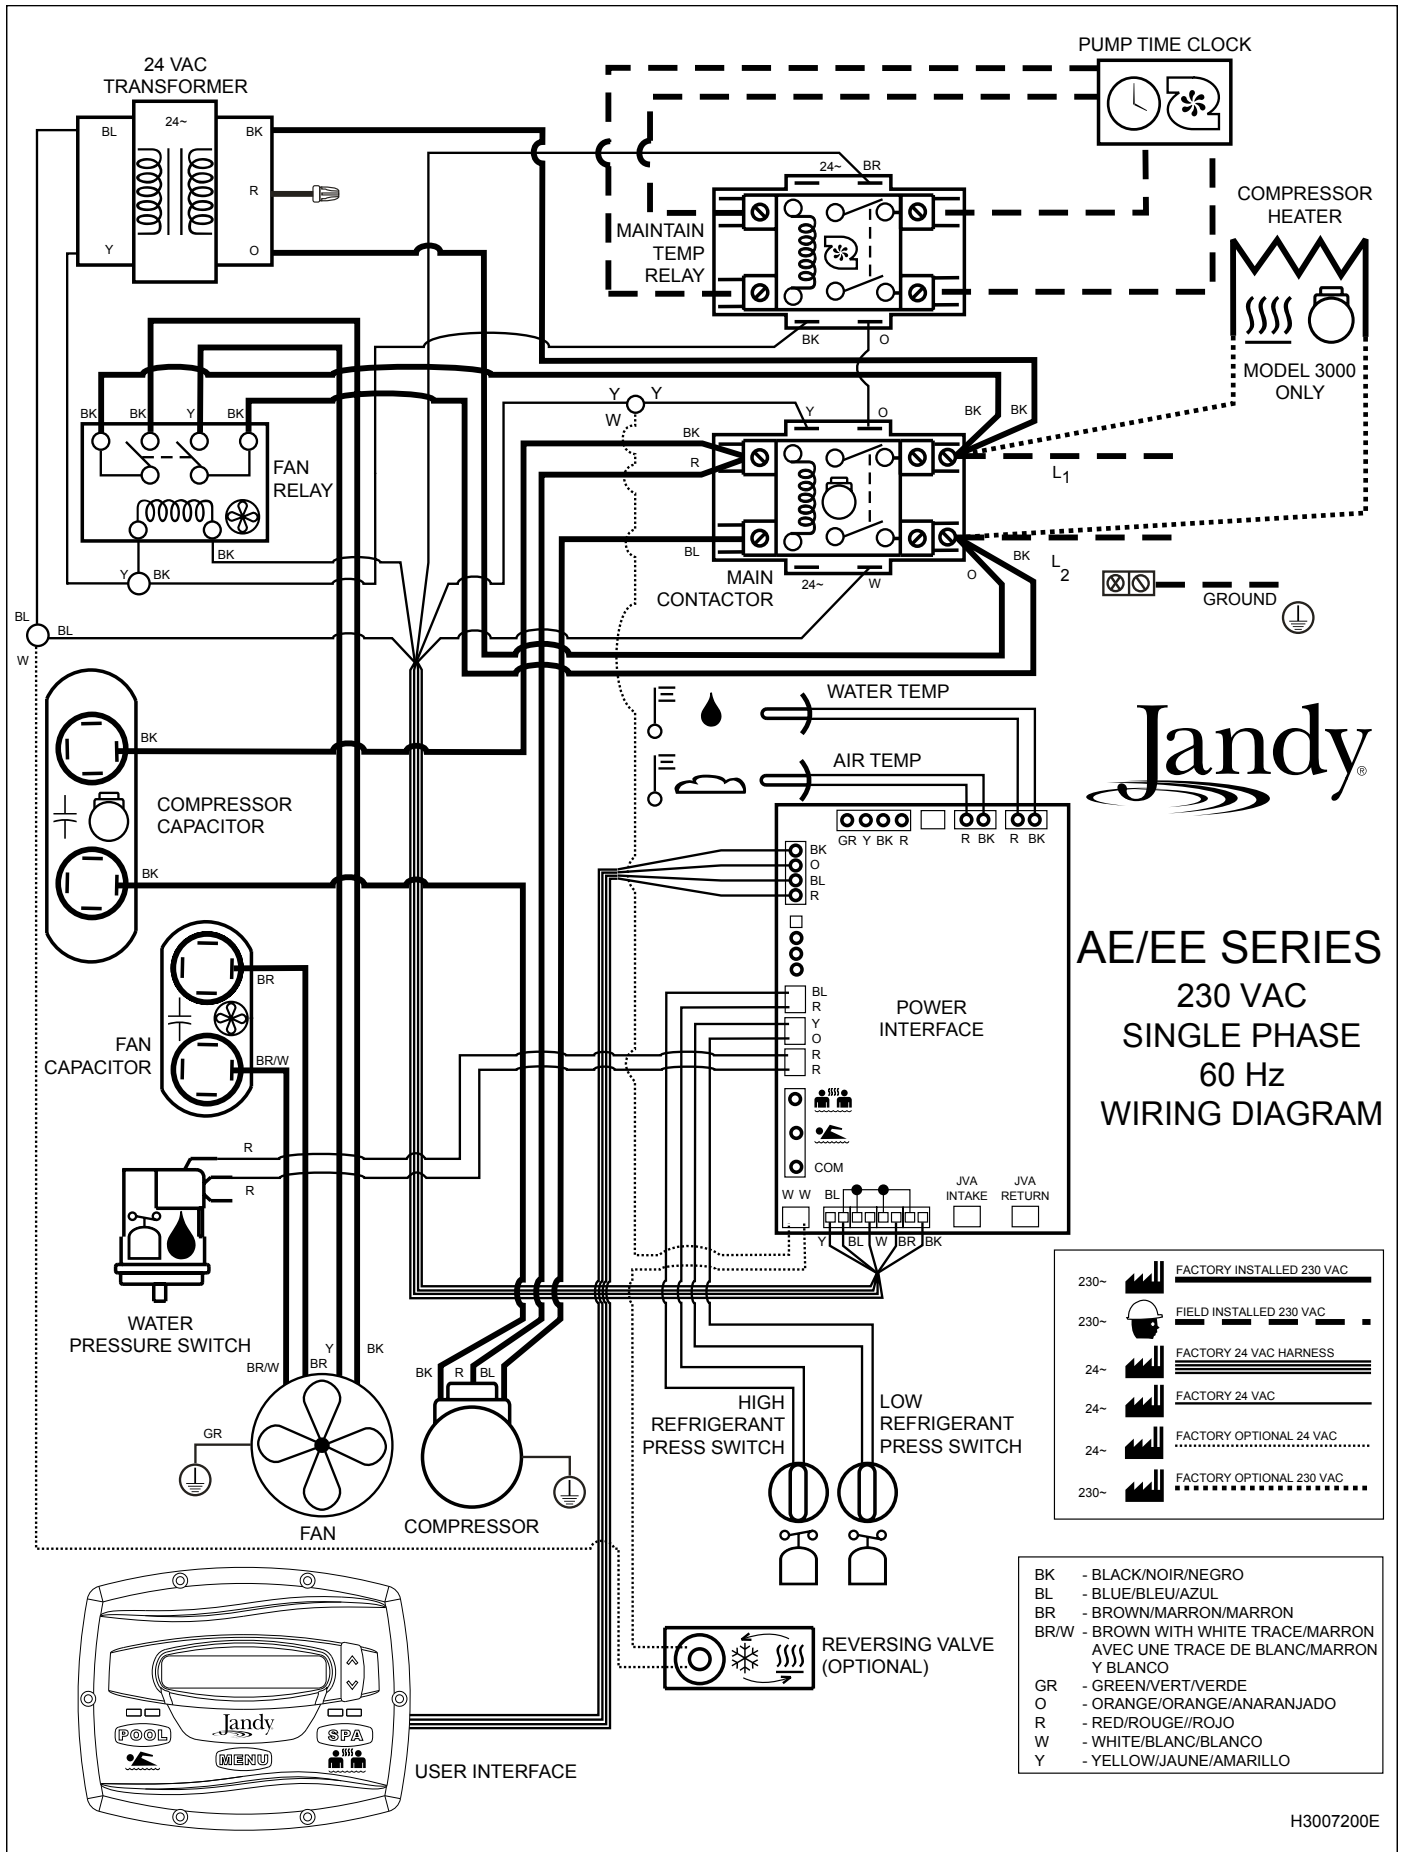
24 VAC TRANSFORMER

BL 24~ BK

R

Y O

PUMP TIME CLOCK

24~ BR

MAINTAIN TEMP RELAY

BK O

COMPRESSOR HEATER

MODEL 3000 ONLY

BK BK Y BK

FAN RELAY

BK

Y BK

Y Y W

Y O BK BK

BK R

L1

BL

MAIN CONTACTOR

24~ W O BK

L2

GROUND

BL BL W

BK

COMPRESSOR CAPACITOR

BK

WATER TEMP

AIR TEMP

Jandy®

GR Y BK R R BK R BK

BK O BL R

AE/EE SERIES
230 VAC
SINGLE PHASE
60 Hz
WIRING DIAGRAM

BR

FAN CAPACITOR

BR/W

BL R Y O R R

POWER INTERFACE

COM

W W BL JVA INTAKE JVA RETURN

Y BL W BR BK

R

R

WATER PRESSURE SWITCH

BR/W BR Y BK

BK R BL

GR

FAN

COMPRESSOR

HIGH REFRIGERANT PRESS SWITCH

LOW REFRIGERANT PRESS SWITCH

230~ FACTORY INSTALLED 230 VAC
230~ FIELD INSTALLED 230 VAC
24~ FACTORY 24 VAC HARNESS
24~ FACTORY 24 VAC
24~ FACTORY OPTIONAL 24 VAC
230~ FACTORY OPTIONAL 230 VAC

REVERSING VALVE (OPTIONAL)

Jandy
POOL SPA MENU

USER INTERFACE

BK - BLACK/NOIR/NEGRO
BL - BLUE/BLEU/AZUL
BR - BROWN/MARRON/MARRON
BR/W - BROWN WITH WHITE TRACE/MARRON AVEC UNE TRACE DE BLANC/MARRON Y BLANCO
GR - GREEN/VERT/VERDE
O - ORANGE/ORANGE/ANARANJADO
R - RED/ROUGE//ROJO
W - WHITE/BLANC/BLANCO
Y - YELLOW/JAUNE/AMARILLO

H3007200E